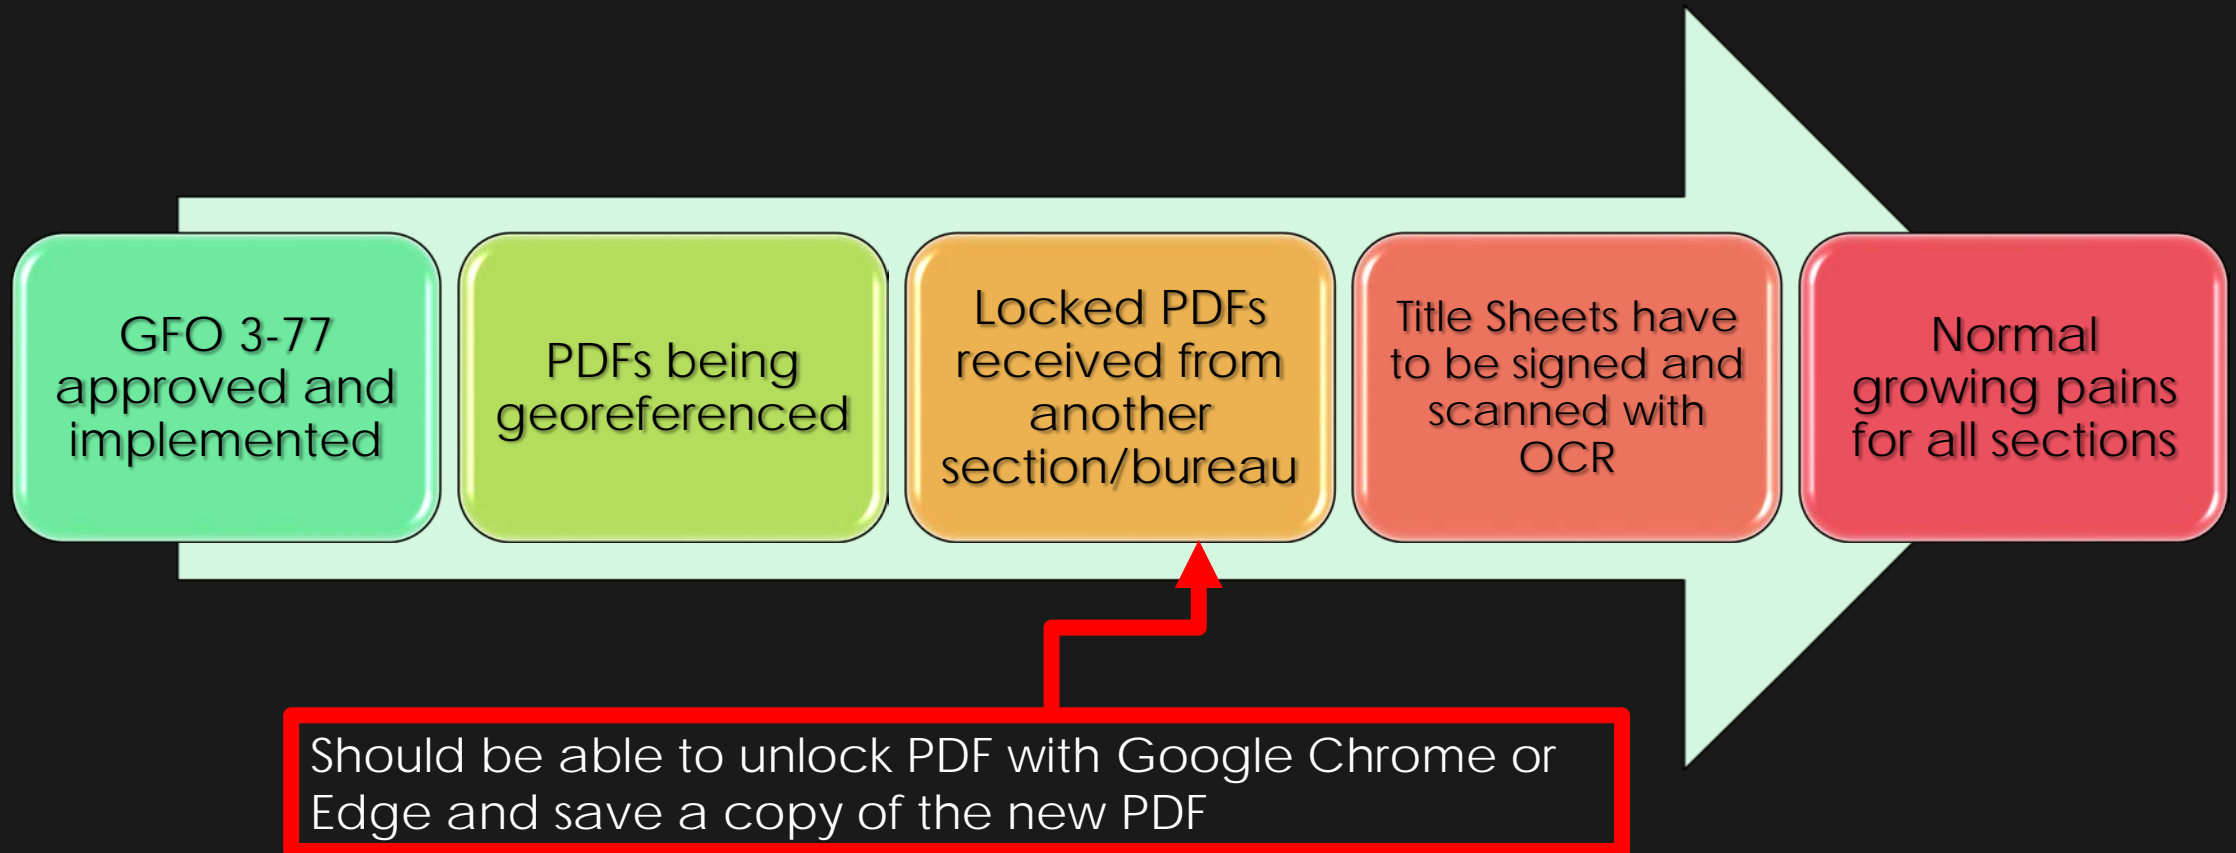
GFO 3-77 approved and implemented

PDFs being georeferenced

Locked PDFs received from another section/bureau

Title Sheets have to be signed and scanned with OCR

Normal growing pains for all sections

Should be able to unlock PDF with Google Chrome or Edge and save a copy of the new PDF